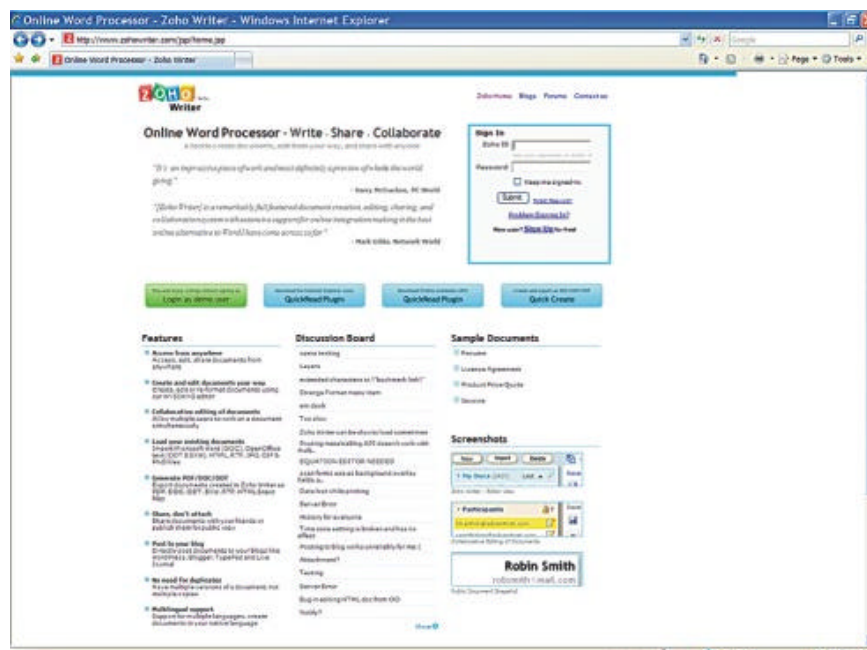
Online Word Processor - Zoho Writer - Windows Internet Explorer

http://www.zohowriter.com/jsp/home.jsp

Google

Online Word Processor - Zoho Writer

Page ▾ Tools ▾

ZOHO Writer

Zoho Home Blogs Forums Contact us

Online Word Processor - Write - Share - Collaborate

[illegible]

"It's an impressive piece of work and most definitely a preview of where the world is going."

- Davis McFarlane, PC World

"[Zoho Writer] is a remarkably full featured document creation, editing, sharing, and collaboration system with extensive support for online integration making it the best online alternative to Word I have come across so far."

- Mark Gibbs, Network World

Sign In

Zoho ID

Password

Keep me signed in

Submit

Problem Signing In?

New user? Sign Up for free!

Login as demo user

QuickRead Plugin

QuickRead Plugin

Quick Create

Features

Access from anywhere

Create and edit documents your way

Collaborative editing of documents

Load your existing documents

Generate PDF/DOC/ODT

Share, don't attach

Post to your blog

No need for duplicates

Multilingual support

Discussion Board

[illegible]

Layers

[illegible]

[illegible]

Too slow

Zoho Writer can be slow to load sometimes

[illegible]

EQUATION EDITOR NEEDED

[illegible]

Data lost while printing

Server Error

Hidden for everyone

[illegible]

Posting to Blog works unreliably for me :(

Attachment?

Tasking

Server Error

Bug in editing HTML doc from GO

Yoddy?

Show

Sample Documents

Resume

License Agreement

Product Price Quote

Invoice

Screenshots

New Import Delete

My Docs

Participants

Robin Smith

robsmith@mail.com